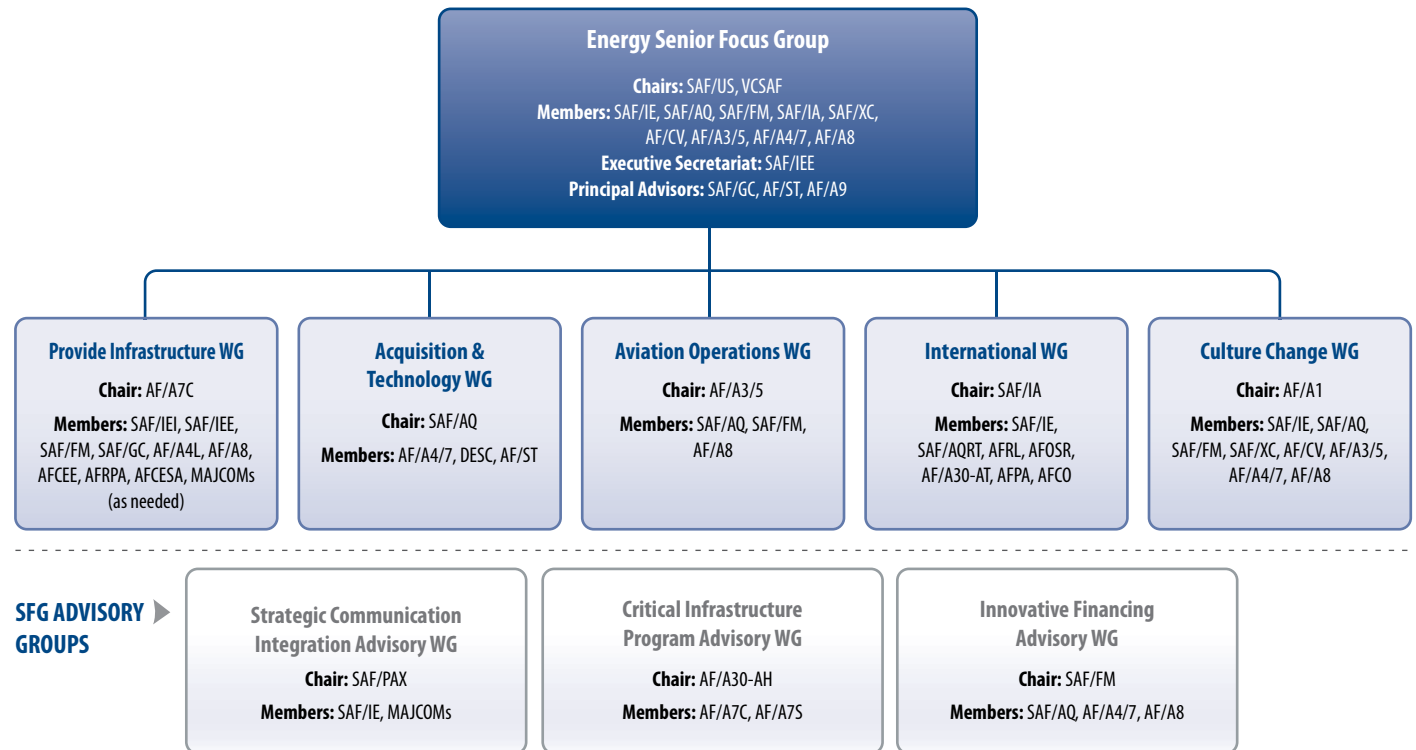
Energy Senior Focus Group

Chairs: SAF/US, VCSAF
Members: SAF/IE, SAF/AQ, SAF/FM, SAF/IA, SAF/XC, AF/CV, AF/A3/5, AF/A4/7, AF/A8
Executive Secretariat: SAF/IEE
Principal Advisors: SAF/GC, AF/ST, AF/A9

Provide Infrastructure WG

Chair: AF/A7C

Members: SAF/IEI, SAF/IEE, SAF/FM, SAF/GC, AF/A4L, AF/A8, AFCEE, AFRPA, AFCESA, MAJCOMs (as needed)

Acquisition & Technology WG

Chair: SAF/AQ

Members: AF/A4/7, DESC, AF/ST

Aviation Operations WG

Chair: AF/A3/5

Members: SAF/AQ, SAF/FM, AF/A8

International WG

Chair: SAF/IA

Members: SAF/IE, SAF/AQRT, AFRL, AFOSR, AF/A30-AT, AFPA, AFCO

Culture Change WG

Chair: AF/A1

Members: SAF/IE, SAF/AQ, SAF/FM, SAF/XC, AF/CV, AF/A3/5, AF/A4/7, AF/A8

SFG ADVISORY GROUPS

Strategic Communication Integration Advisory WG

Chair: SAF/PAX

Members: SAF/IE, MAJCOMs

Critical Infrastructure Program Advisory WG

Chair: AF/A30-AH

Members: AF/A7C, AF/A7S

Innovative Financing Advisory WG

Chair: SAF/FM

Members: SAF/AQ, AF/A4/7, AF/A8